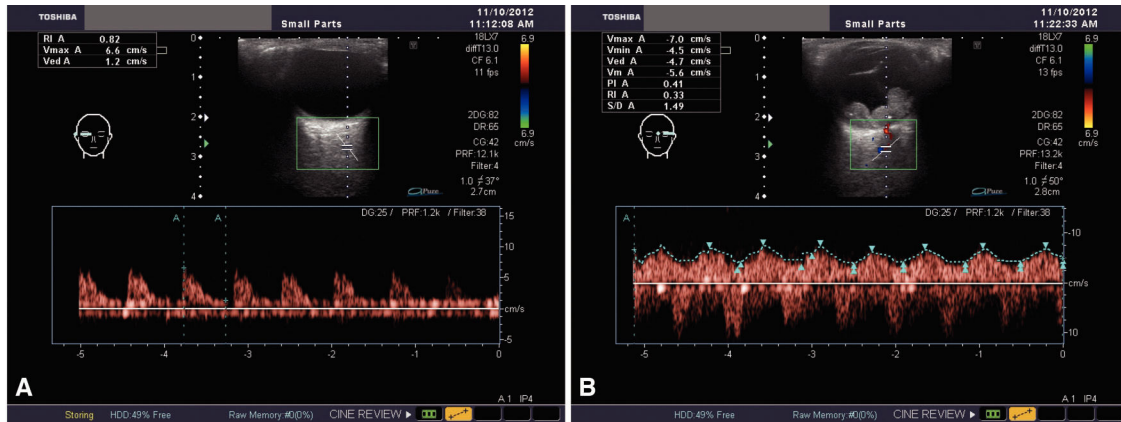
TOSHIBA
Small Parts
11/10/2012
11:12:08 AM

| RI A | 0.82 |
|---|---|
| Vmax A | 6.6 cm/s |
| Ved A | 1.2 cm/s |

0
1
2
3
4

18LX7
diffT13.0
CF 6.1
11 fps

6.9

6.9
cm/s

2DG:82
DR:65
CG:42
PRF:12.1k
Filter:4
1.0 ∉37°
2.7cm

DG:25 / PRF:1.2k / Filter:38

A A

15
10
5
cm/s
-5

-5 -4 -3 -2 -1 0

A

A 1 IP4

Storing HDD:49% Free Raw Memory:#0(0%) CINE REVIEW ▶

TOSHIBA
Small Parts
11/10/2012
11:22:33 AM

| Vmax A | -7.0 cm/s |
|---|---|
| Vmin A | -4.5 cm/s |
| Ved A | -4.7 cm/s |
| Vm A | -5.6 cm/s |
| PI A | 0.41 |
| RI A | 0.33 |
| S/D A | 1.49 |

0
1
2
3
4

18LX7
diffT13.0
CF 6.1
13 fps

6.9

6.9
cm/s

2DG:82
DR:65
CG:42
PRF:13.2k
Filter:4
1.0 ∉50°
2.8cm

DG:25 / PRF:1.2k / Filter:38

A

-10
-5
cm/s
5
10

-5 -4 -3 -2 -1 0

B

A 1 IP4

HDD:49% Free Raw Memory:#0(0%) CINE REVIEW ▶